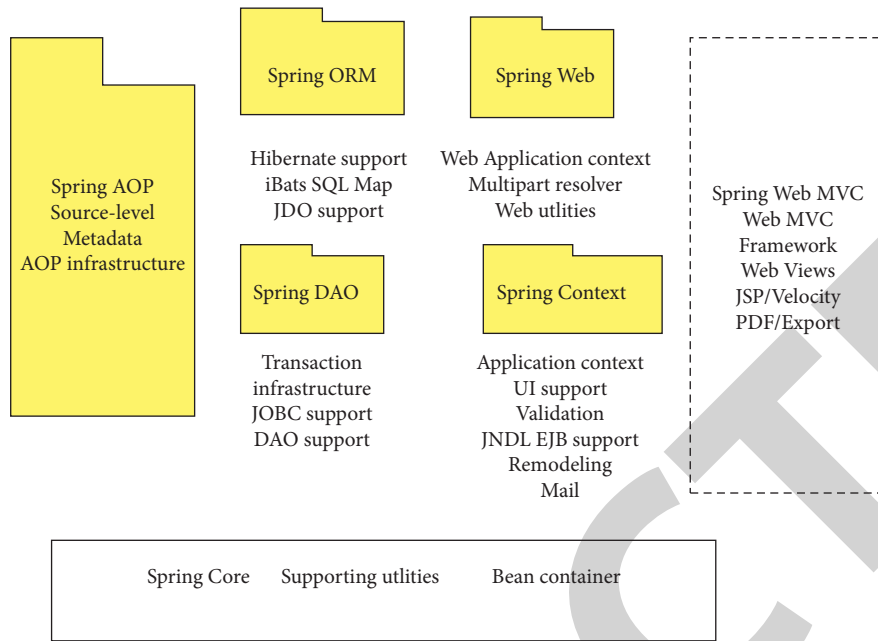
Spring AOP
Source-level
Metadata
AOP infrastructure

Spring ORM

Hibernate support
iBats SQL Map
JDO support

Spring Web

Web Application context
Multipart resolver
Web utlities

Spring Web MVC
Web MVC
Framework
Web Views
JSP/Velocity
PDF/Export

Spring DAO

Transaction
infrastructure
JOBC support
DAO support

Spring Context

Application context
UI support
Validation
JNDL EJB support
Remodeling
Mail

Spring Core Supporting utlities Bean container